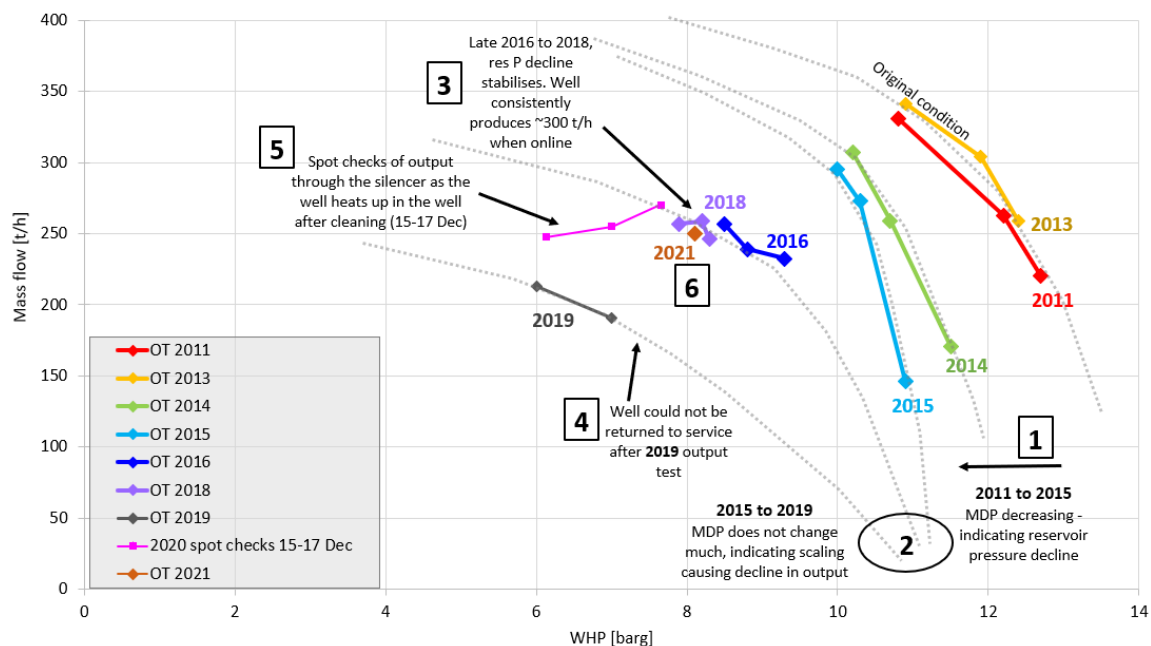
400
350
300
250
200
150
100
50
0
Mass flow [t/h]
0 2 4 6 8 10 12 14
WHP [barg]

Late 2016 to 2018, res P decline stabilises. Well consistently produces ~300 t/h when online

3

Original condition

5

Spot checks of output through the silencer as the well heats up in the well after cleaning (15-17 Dec)

2018
2016
2021
2013
6
2011
2019
2014
2015

4

Well could not be returned to service after **2019** output test

1

**2011 to 2015**
MDP decreasing - indicating reservoir pressure decline

**2015 to 2019**
MDP does not change much, indicating scaling causing decline in output

2

OT 2011
OT 2013
OT 2014
OT 2015
OT 2016
OT 2018
OT 2019
2020 spot checks 15-17 Dec
OT 2021